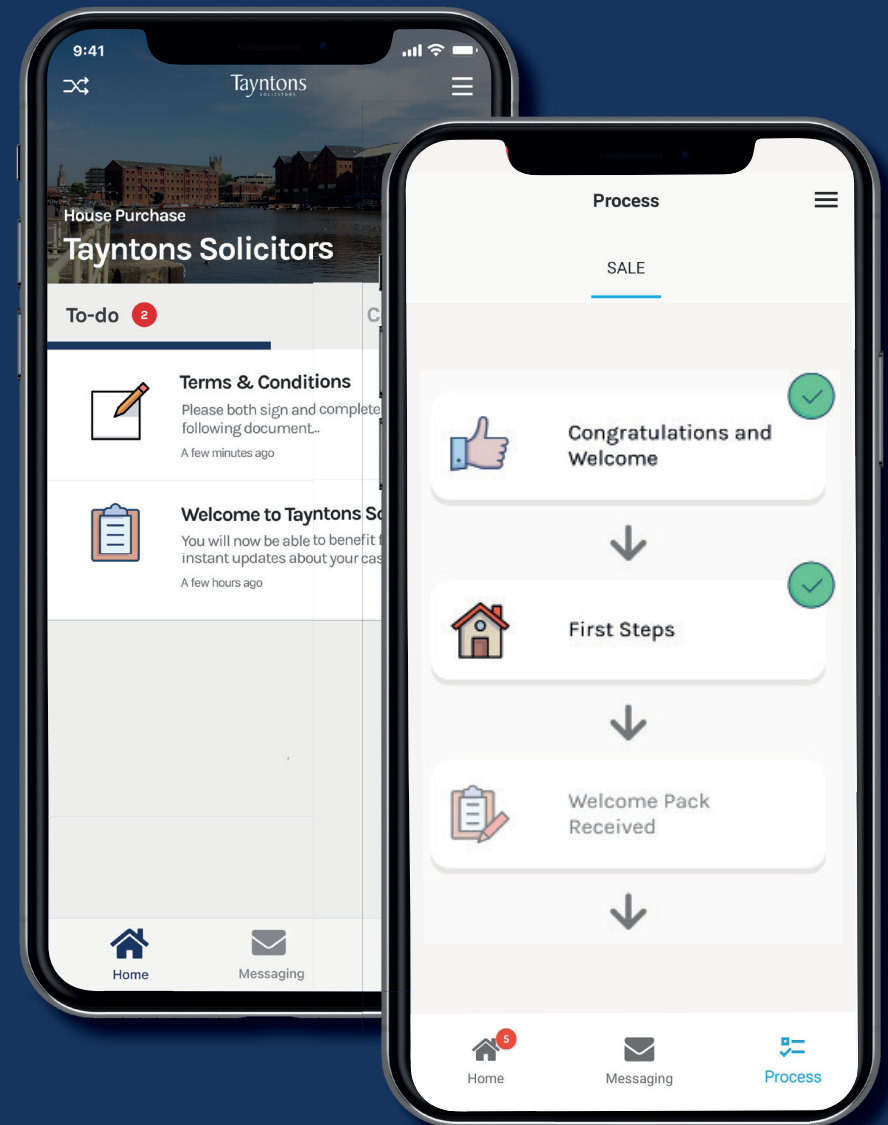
9:41

Tayntons
SOLICITORS

House Purchase
Tayntons Solicitors

To-do 2
C

Terms & Conditions
Please both sign and complete
following document...
A few minutes ago

Welcome to Tayntons So
You will now be able to benefit f
instant updates about your cas
A few hours ago

Home
Messaging

Process

SALE

Congratulations and Welcome

First Steps

Welcome Pack Received

5
Home
Messaging
Process